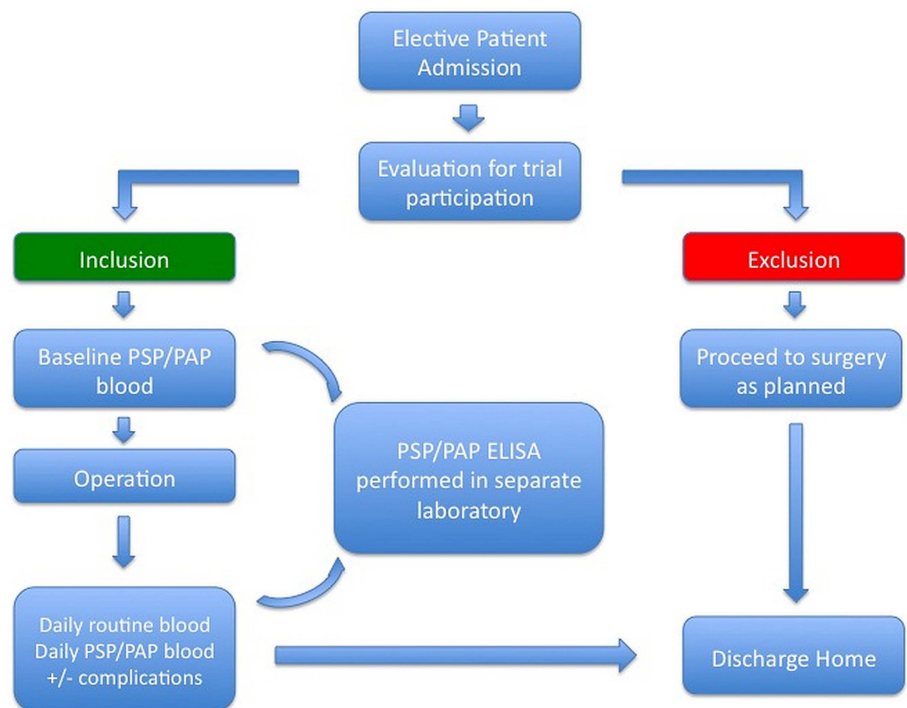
Elective Patient Admission

Evaluation for trial participation

Inclusion

Exclusion

Baseline PSP/PAP blood

Operation

PSP/PAP ELISA performed in separate laboratory

Proceed to surgery as planned

Daily routine blood
Daily PSP/PAP blood
+/- complications

Discharge Home